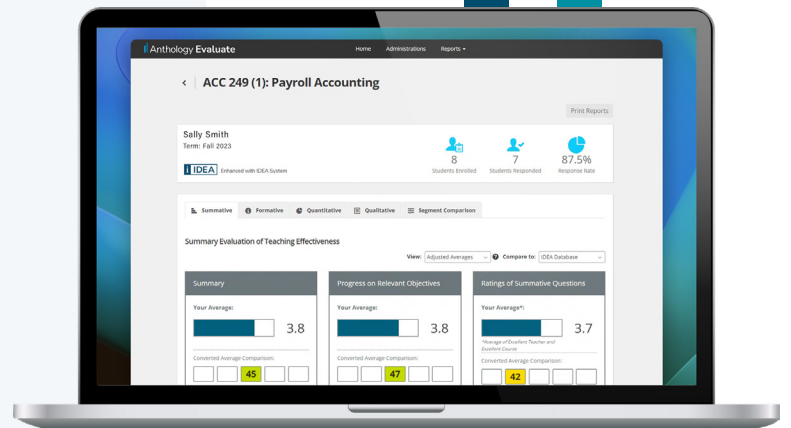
Anthology Evaluate

Home Administrations Reports

‹ ACC 249 (1): Payroll Accounting

Print Reports

Sally Smith
Term: Fall 2023

IDEA Enhanced with IDEA System

8
Students Enrolled

7
Students Responded

87.5%
Response Rate

Summative | Formative | Quantitative | Qualitative | Segment Comparison

Summary Evaluation of Teaching Effectiveness

View: Adjusted Averages Compare to: IDEA Database

Summary

Your Average:

3.8

Converted Average Comparison:

45

Progress on Relevant Objectives

Your Average:

3.8

Converted Average Comparison:

47

Ratings of Summative Questions

Your Average*:

3.7

*Average of Excellent Teacher and Excellent Course

Converted Average Comparison:

42